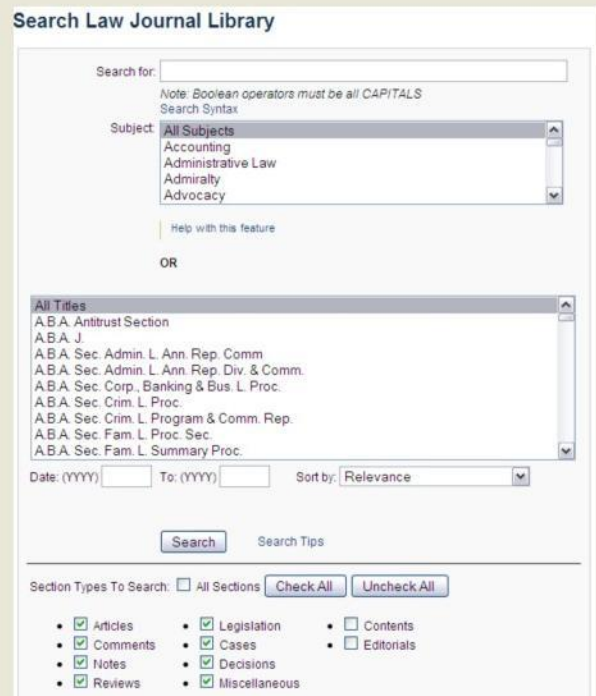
Search Law Journal Library

Search for:

Note: Boolean operators must be all CAPITALS
Search Syntax

Subject:
All Subjects
Accounting
Administrative Law
Admiralty
Advocacy

Help with this feature

OR

All Titles
A.B.A. Antitrust Section
A.B.A. J.
A.B.A. Sec. Admin. L. Ann. Rep. Comm
A.B.A. Sec. Admin. L. Ann. Rep. Div. & Comm.
A.B.A. Sec. Corp., Banking & Bus. L. Proc.
A.B.A. Sec. Crim. L. Proc.
A.B.A. Sec. Crim. L. Program & Comm. Rep.
A.B.A. Sec. Fam. L. Proc. Sec.
A.B.A. Sec. Fam. L. Summary Proc.

Date: (YYYY) To: (YYYY) Sort by: Relevance

Search Search Tips

Section Types To Search: All Sections Check All Uncheck All

- Articles
- Comments
- Notes
- Reviews
- Legislation
- Cases
- Decisions
- Miscellaneous
- Contents
- Editorials